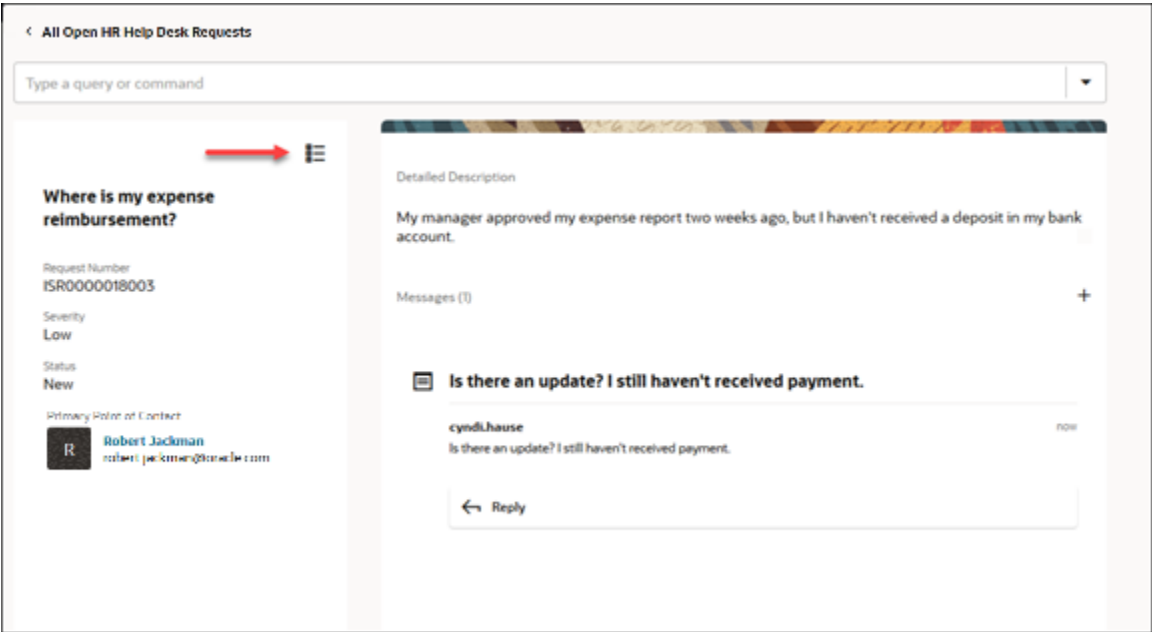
< All Open HR Help Desk Requests

Type a query or command

Where is my expense reimbursement?

Request Number
ISR0000018003

Severity
Low

Status
New

Primary Point of Contact

R

Robert Jackman
robert.jackman@oracle.com

Detailed Description

My manager approved my expense report two weeks ago, but I haven't received a deposit in my bank account.

Messages (1)

+

Is there an update? I still haven't received payment.

cyndi.hause

now

Is there an update? I still haven't received payment.

Reply